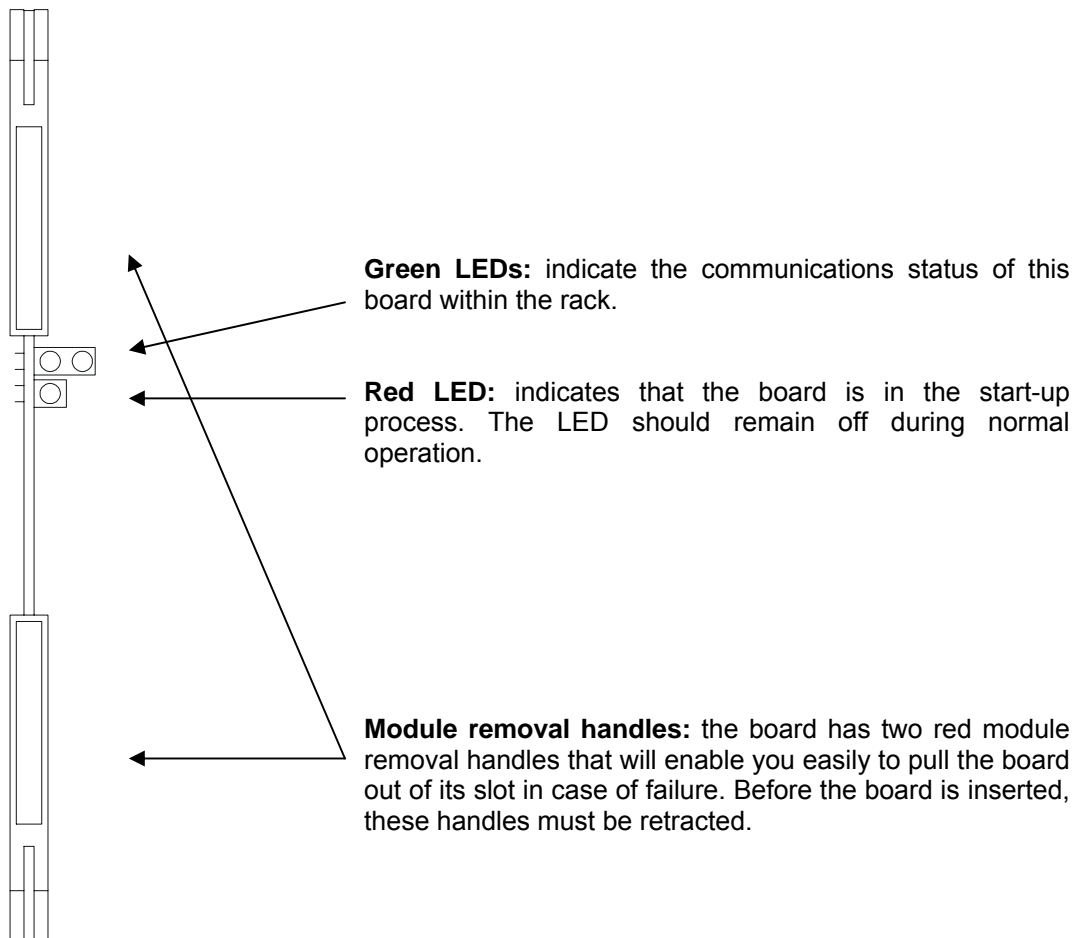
**Green LEDs:** indicate the communications status of this board within the rack.

**Red LED:** indicates that the board is in the start-up process. The LED should remain off during normal operation.

**Module removal handles:** the board has two red module removal handles that will enable you easily to pull the board out of its slot in case of failure. Before the board is inserted, these handles must be retracted.